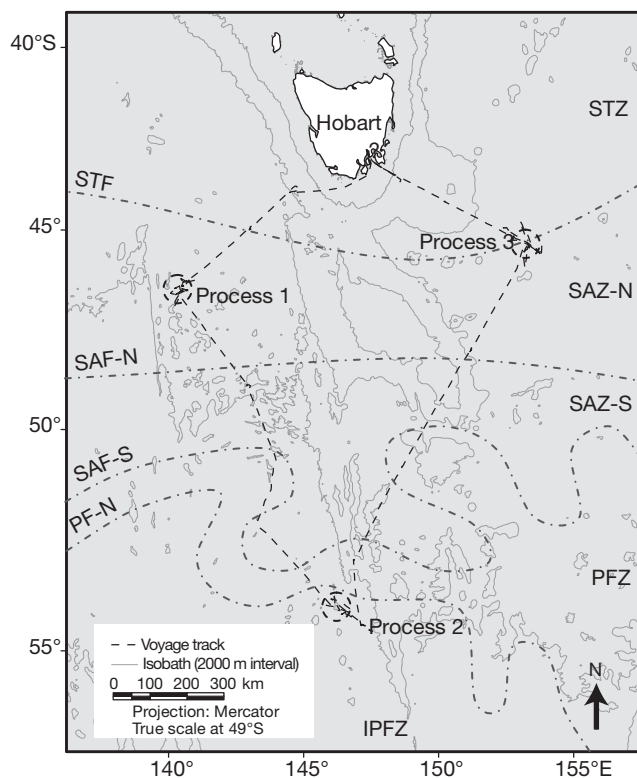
40°S
Hobart
STZ
STF
45°
Process 3
Process 1
SAZ-N
SAF-N
SAZ-S
50°
SAF-S
PF-N
PFZ
Process 2
55°
- - Voyage track
Isobath (2000 m interval)
0 100 200 300 km
Projection: Mercator
True scale at 49°S
N
IPFZ
140°
145°
150°
155°E